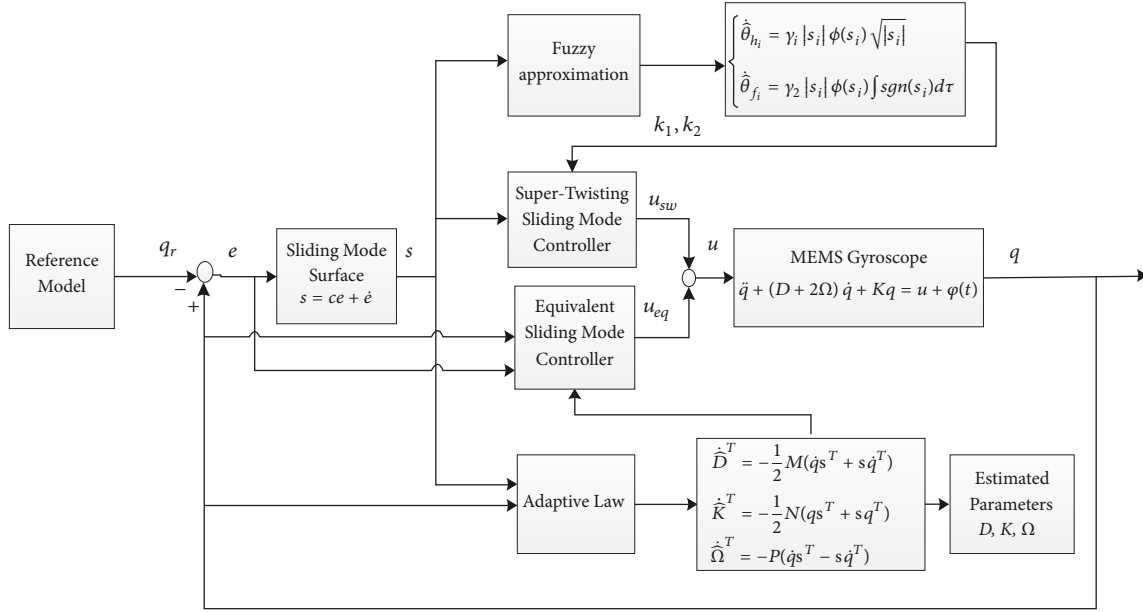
Fuzzy approximation

$\begin{cases} \dot{\hat{\theta}}_{h_i} = \gamma_i |s_i| \phi(s_i) \sqrt{|s_i|} \\ \dot{\hat{\theta}}_{f_i} = \gamma_2 |s_i| \phi(s_i) \int sgn(s_i) d\tau \end{cases}$

$k_1, k_2$

Reference Model

$q_r$

$e$

−

+

Sliding Mode Surface $s = ce + \dot{e}$

$s$

Super-Twisting Sliding Mode Controller

$u_{sw}$

$u$

MEMS Gyroscope $\ddot{q} + (D + 2\Omega)\dot{q} + Kq = u + \varphi(t)$

$q$

Equivalent Sliding Mode Controller

$u_{eq}$

Adaptive Law

$\dot{\hat{D}}^T = -\frac{1}{2}M(\dot{q}s^T + s\dot{q}^T)$

$\dot{\hat{K}}^T = -\frac{1}{2}N(qs^T + sq^T)$

$\dot{\hat{\Omega}}^T = -P(\dot{q}s^T - s\dot{q}^T)$

Estimated Parameters $D, K, \Omega$